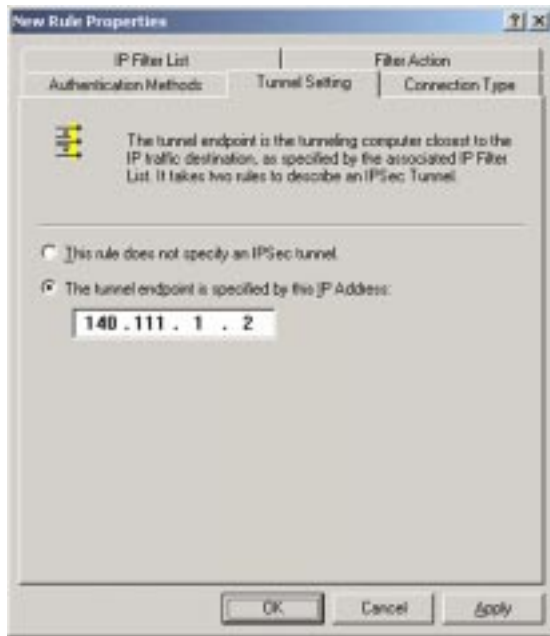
New Rule Properties

?| X

IP Filter List

Filter Action

Authentication Methods

Tunnel Setting

Connection Type

The tunnel endpoint is the tunneling computer closest to the IP traffic destination, as specified by the associated IP Filter List. It takes two rules to describe an IPSec Tunnel.

This rule does not specify an IPSec tunnel

The tunnel endpoint is specified by this IP Address:

140 . 111 . 1 . 2

OK

Cancel

Apply